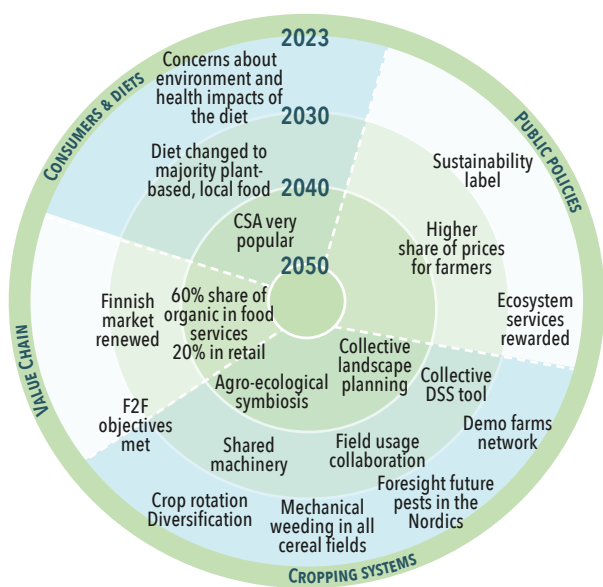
2023

Consumers & Diets

Public Policies

Concerns about environment and health impacts of the diet

2030

Diet changed to majority plant-based, local food

Sustainability label

2040

CSA very popular

Higher share of prices for farmers

2050

Finnish market renewed

60% share of organic in food services 20% in retail

Ecosystem services rewarded

Value Chain

Collective landscape planning

Agro-ecological symbiosis

Collective DSS tool

F2F objectives met

Demo farms network

Shared machinery

Field usage collaboration

Foresight future pests in the Nordics

Crop rotation Diversification

Mechanical weeding in all cereal fields

Cropping Systems